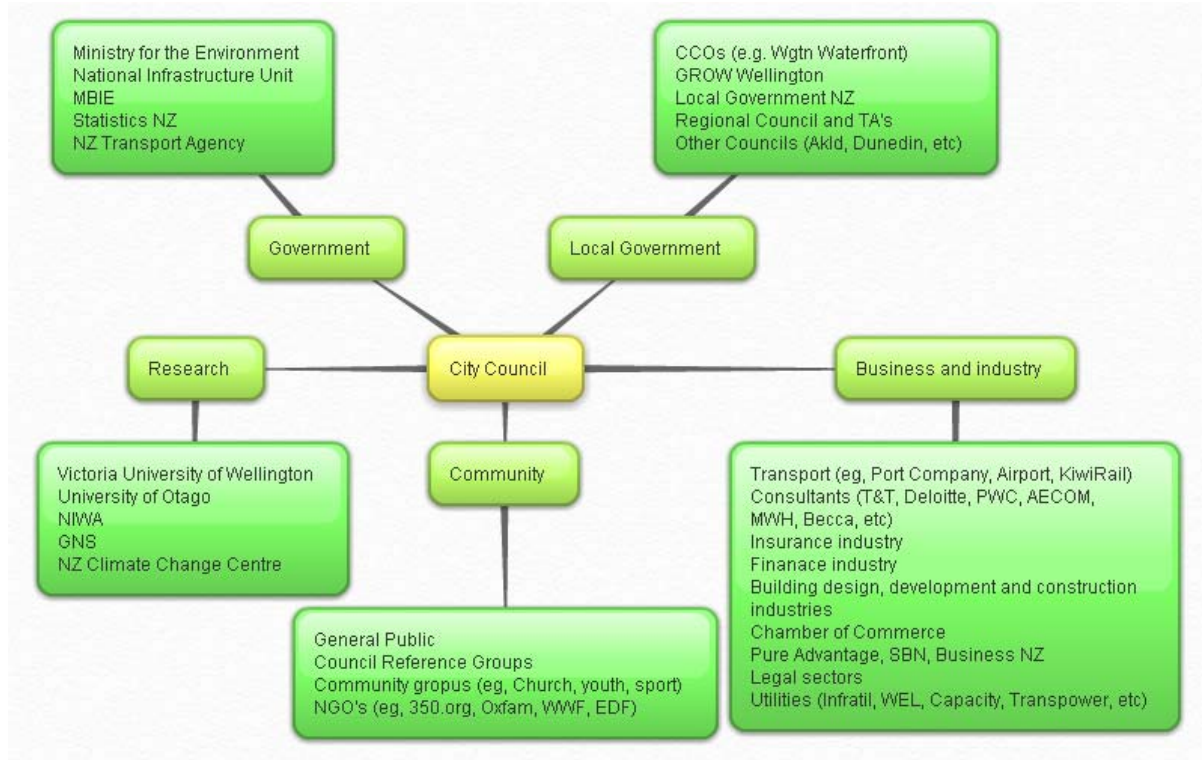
Ministry for the Environment
National Infrastructure Unit
MBIE
Statistics NZ
NZ Transport Agency

CCOs (e.g. Wgtn Waterfront)
GROW Wellington
Local Government NZ
Regional Council and TA's
Other Councils (Akld, Dunedin, etc)

Government

Local Government

Research

City Council

Business and industry

Victoria University of Wellington
University of Otago
NIWA
GNS
NZ Climate Change Centre

Community

Transport (eg, Port Company, Airport, KiwiRail)
Consultants (T&T, Deloitte, PWC, AECOM, MWH, Becca, etc)
Insurance industry
Finanace industry
Building design, development and construction industries
Chamber of Commerce
Pure Advantage, SBN, Business NZ
Legal sectors
Utilities (Infratil, WEL, Capacity, Transpower, etc)

General Public
Council Reference Groups
Community gropus (eg, Church, youth, sport)
NGO's (eg, 350.org, Oxfam, WWF, EDF)